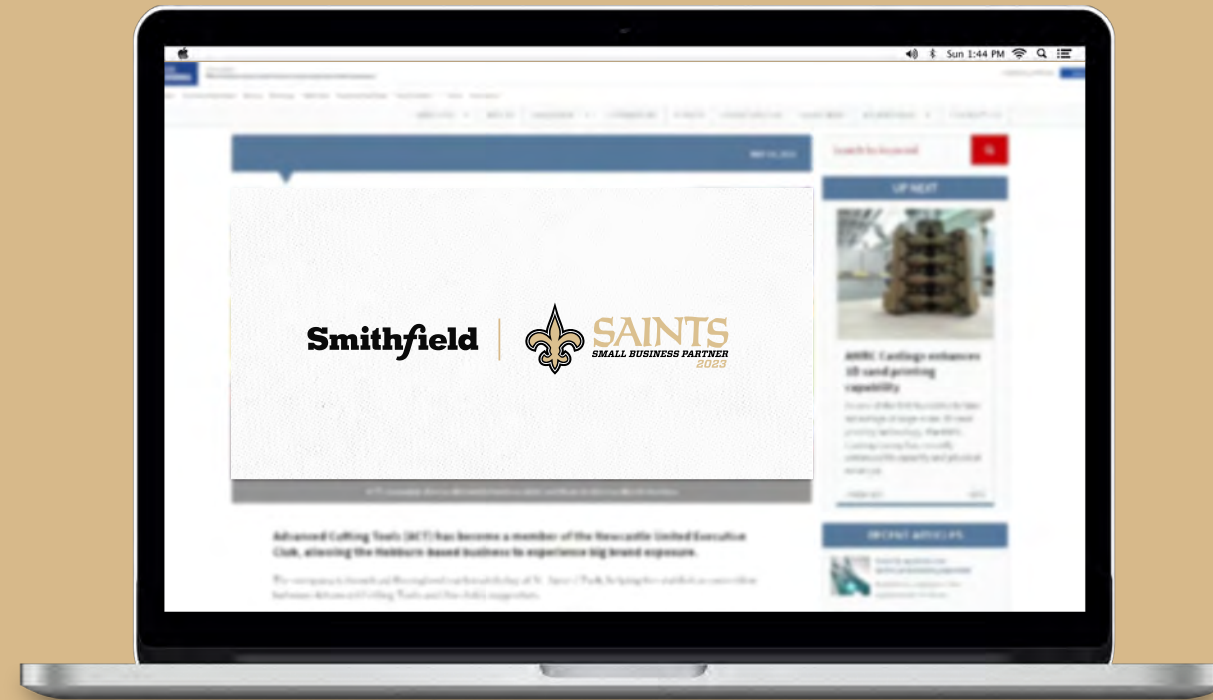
Sun 1:44 PM

Search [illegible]

UP NEXT

Smithfield | SAINTS SMALL BUSINESS PARTNER 2023

AMRC Castings enhances 3D sand printing capability

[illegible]

RECENT ARTICLES

Advanced Cutting Tools (ACT) has become a member of the Newcastle United Executive Club, allowing the Hebburn-based business to experience big brand exposure.

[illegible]